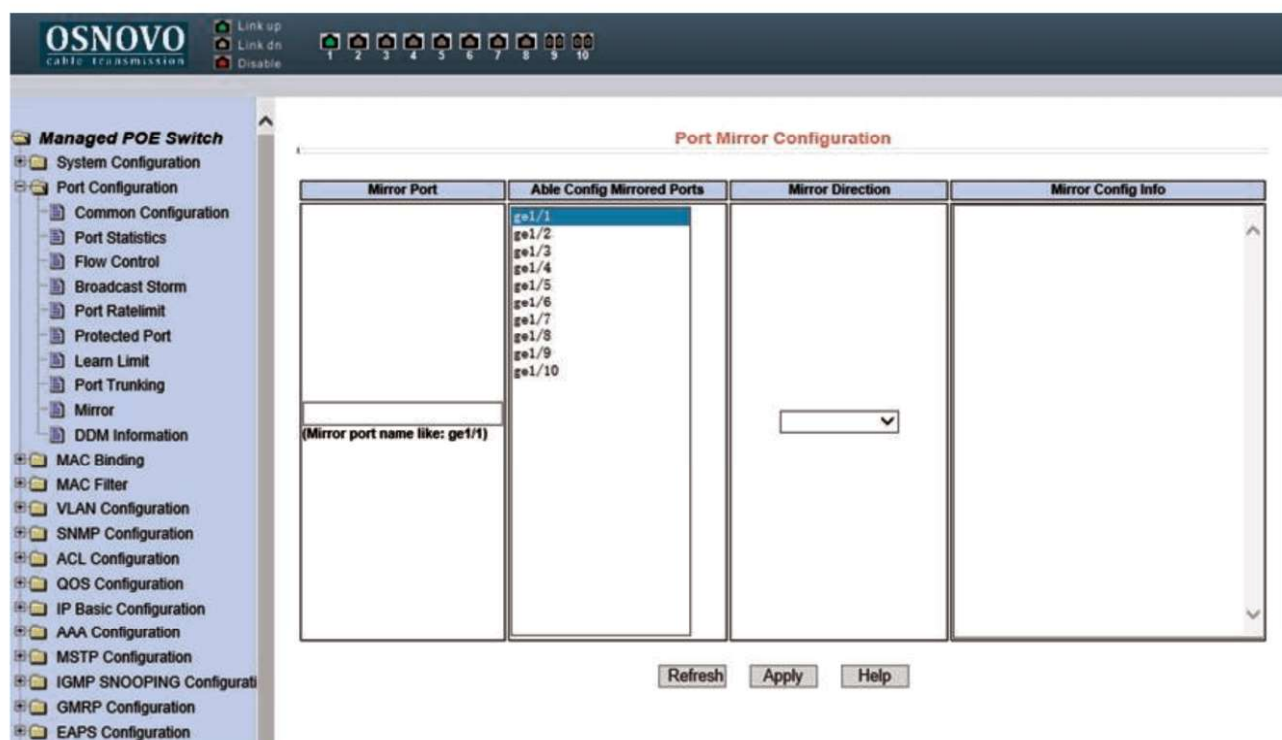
OSNOVO
cable transmission

Link up
Link dn
Disable

1 2 3 4 5 6 7 8 9 10

Managed POE Switch
System Configuration
Port Configuration
Common Configuration
Port Statistics
Flow Control
Broadcast Storm
Port Ratelimit
Protected Port
Learn Limit
Port Trunking
Mirror
DDM Information
MAC Binding
MAC Filter
VLAN Configuration
SNMP Configuration
ACL Configuration
QOS Configuration
IP Basic Configuration
AAA Configuration
MSTP Configuration
IGMP SNOOPING Configurati
GMRP Configuration
EAPS Configuration

Port Mirror Configuration

| Mirror Port | Able Config Mirrored Ports | Mirror Direction | Mirror Config Info |
|---|---|---|---|
| (Mirror port name like: ge1/1) | ge1/1 ge1/2 ge1/3 ge1/4 ge1/5 ge1/6 ge1/7 ge1/8 ge1/9 ge1/10 | | |

Refresh Apply Help